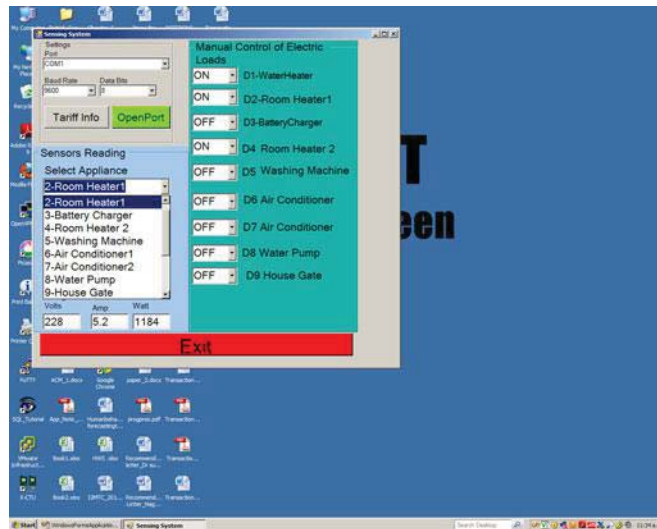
Sensing System

Settings
Port
COM1
Baud Rate
9600
Data Bits
8

Tariff Info
OpenPort

Sensors Reading
Select Appliance
2-Room Heater1
2-Room Heater1
3-Battery Charger
4-Room Heater 2
5-Washing Machine
6-Air Conditioner1
7-Air Conditioner2
8-Water Pump
9-House Gate

Volts
228
Amp
5.2
Watt
1184

Manual Control of Electric Loads
ON D1-WaterHeater
ON D2-Room Heater1
OFF D3-BatteryCharger
ON D4 Room Heater 2
OFF D5 Washing Machine
OFF D6 Air Conditioner
OFF D7 Air Conditioner
OFF D8 Water Pump
OFF D9 House Gate

Exit

T
een

PuTTY
SQL_Tutorial
VMware
X-CTU

Start
Sensing System